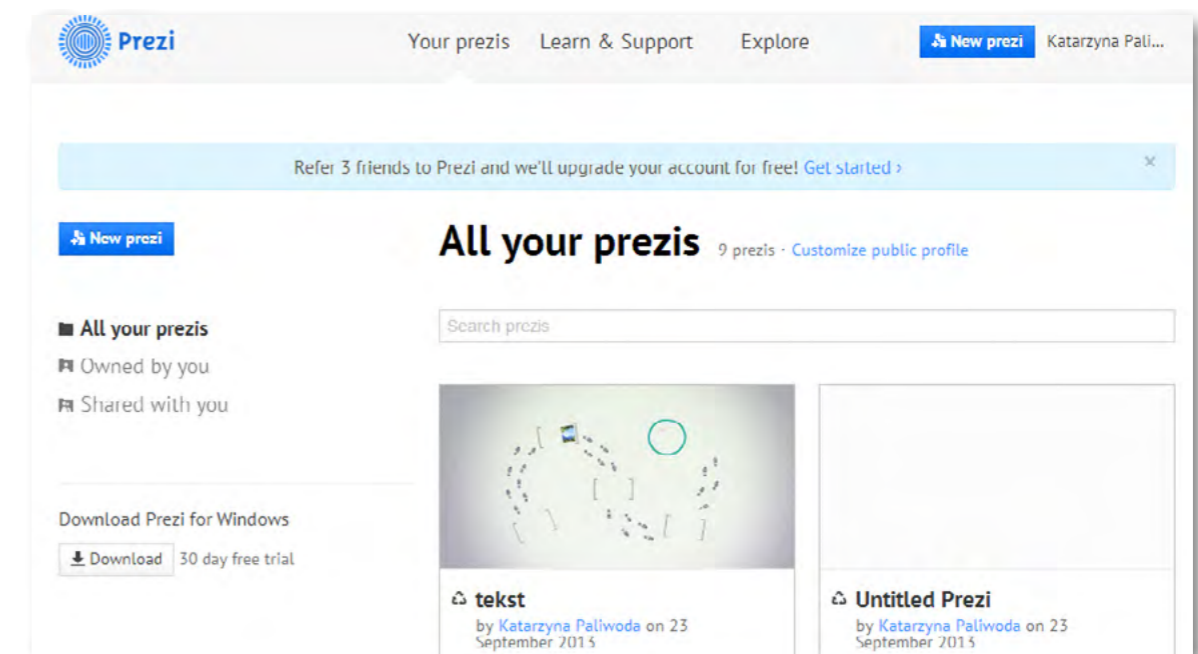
Prezi

Your prezis Learn & Support Explore

New prezi Katarzyna Pali...

Refer 3 friends to Prezi and we'll upgrade your account for free! Get started ›

×

New prezi

All your prezis 9 prezis · Customize public profile

All your prezis

Owned by you

Shared with you

Search prezis

Download Prezi for Windows

Download 30 day free trial

tekst

by Katarzyna Paliwoda on 23 September 2013

Untitled Prezi

by Katarzyna Paliwoda on 23 September 2013